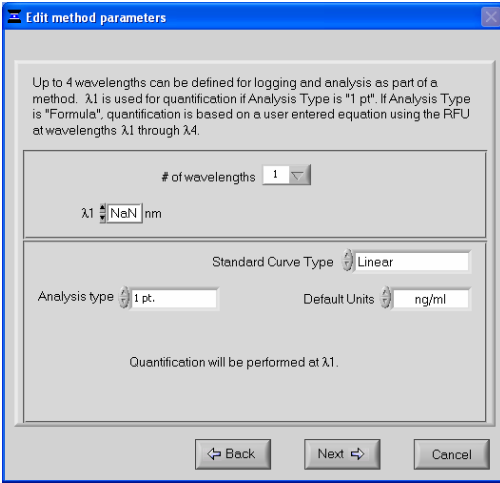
Edit method parameters

Up to 4 wavelengths can be defined for logging and analysis as part of a method. λ1 is used for quantification if Analysis Type is "1 pt". If Analysis Type is "Formula", quantification is based on a user entered equation using the RFU at wavelengths λ1 through λ4.

# of wavelengths 1

λ1 NaN nm

Standard Curve Type Linear

Analysis type 1 pt.

Default Units ng/ml

Quantification will be performed at λ1.

Back

Next

Cancel